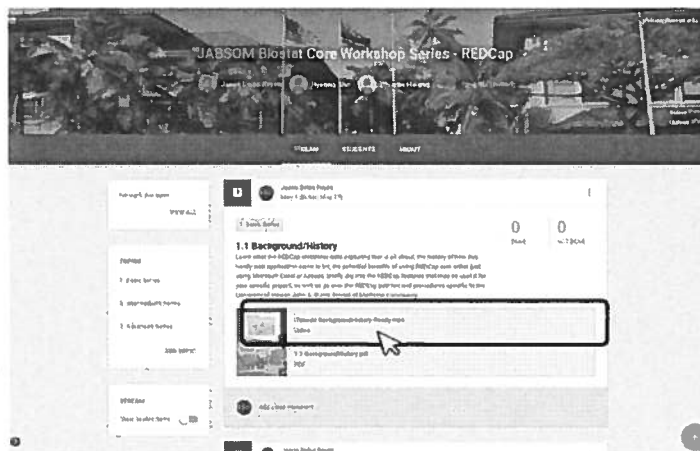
JABSOM Biostat Core Workshop Series - REDCap

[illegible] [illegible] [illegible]

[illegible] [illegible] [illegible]

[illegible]
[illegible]

VIEW ALL

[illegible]

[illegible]

1 Basic Series

2 Intermediate Series

3 Advanced Series

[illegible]

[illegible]

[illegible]

1 Basic Series

1.1 Background/History

0

0

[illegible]

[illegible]

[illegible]

Video

1.1 Background/History.pdf

PDF

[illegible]